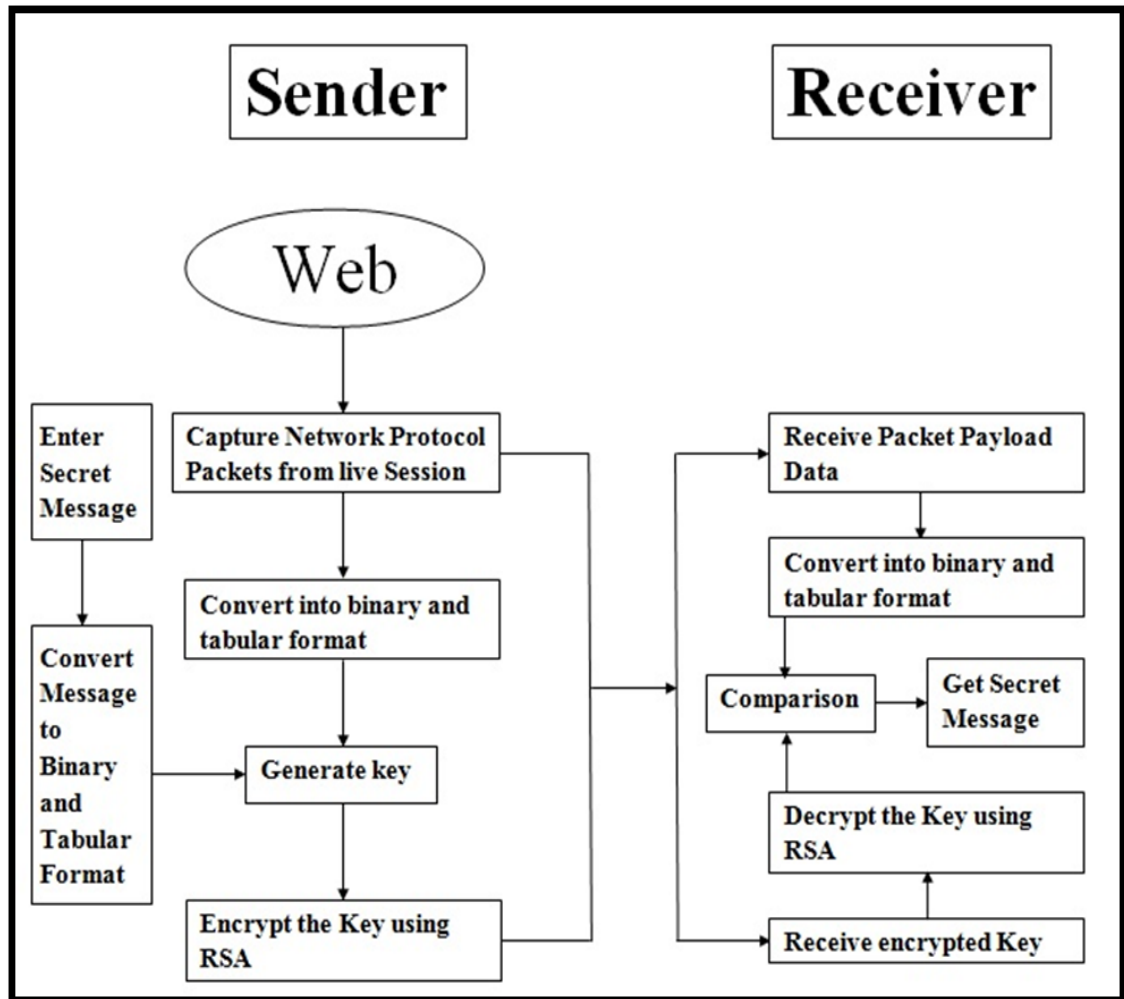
Sender

Receiver

Web

Enter Secret Message

Capture Network Protocol Packets from live Session

Convert into binary and tabular format

Convert Message to Binary and Tabular Format

Generate key

Encrypt the Key using RSA

Receive Packet Payload Data

Convert into binary and tabular format

Comparison

Get Secret Message

Decrypt the Key using RSA

Receive encrypted Key